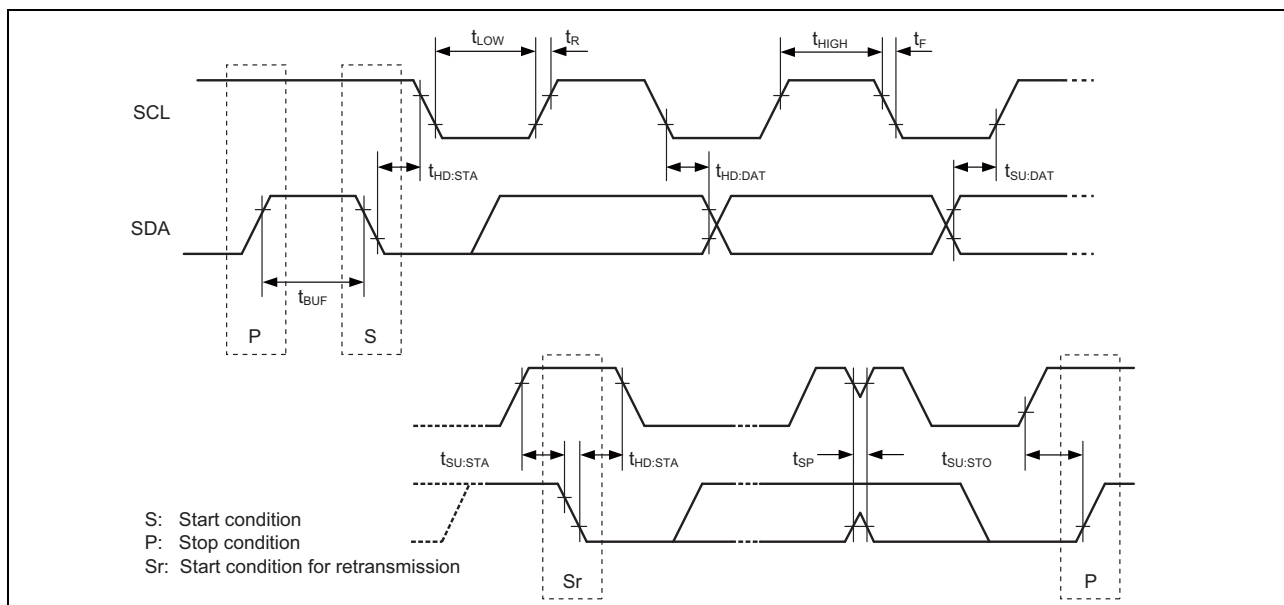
$t_{LOW}$ $t_R$ $t_{HIGH}$ $t_F$

SCL

$t_{HD:STA}$ $t_{HD:DAT}$ $t_{SU:DAT}$

SDA

$t_{BUF}$

P S

$t_{SU:STA}$ $t_{HD:STA}$ $t_{SP}$ $t_{SU:STO}$

S: Start condition
P: Stop condition
Sr: Start condition for retransmission

Sr P